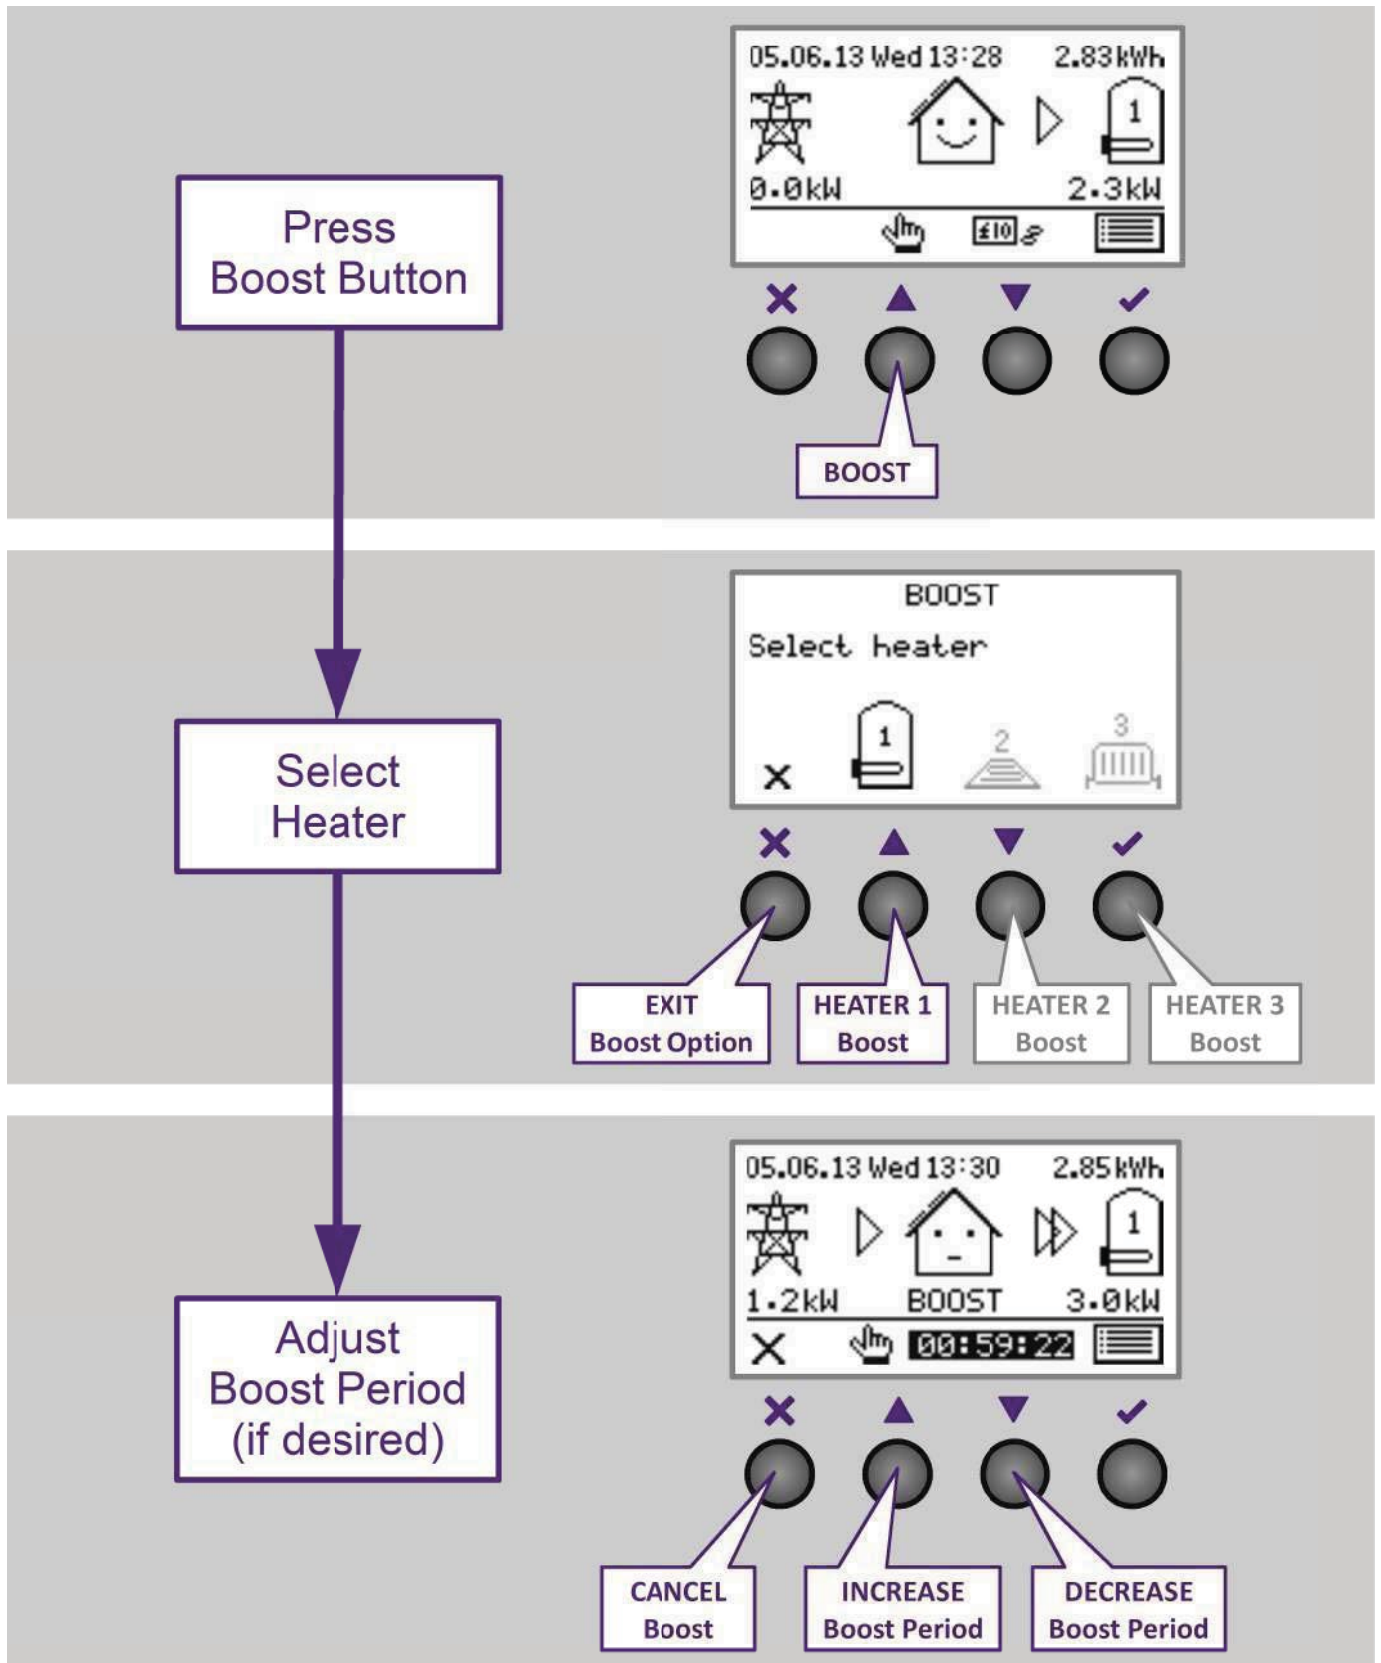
Press
Boost Button

05.06.13 Wed 13:28 2.83kWh
1
0.0kW 2.3kW
£10

BOOST

Select
Heater

BOOST
Select heater
1 2 3

EXIT
Boost Option

HEATER 1
Boost

HEATER 2
Boost

HEATER 3
Boost

Adjust
Boost Period
(if desired)

05.06.13 Wed 13:30 2.85kWh
1
1.2kW BOOST 3.0kW
00:59:22

CANCEL
Boost

INCREASE
Boost Period

DECREASE
Boost Period